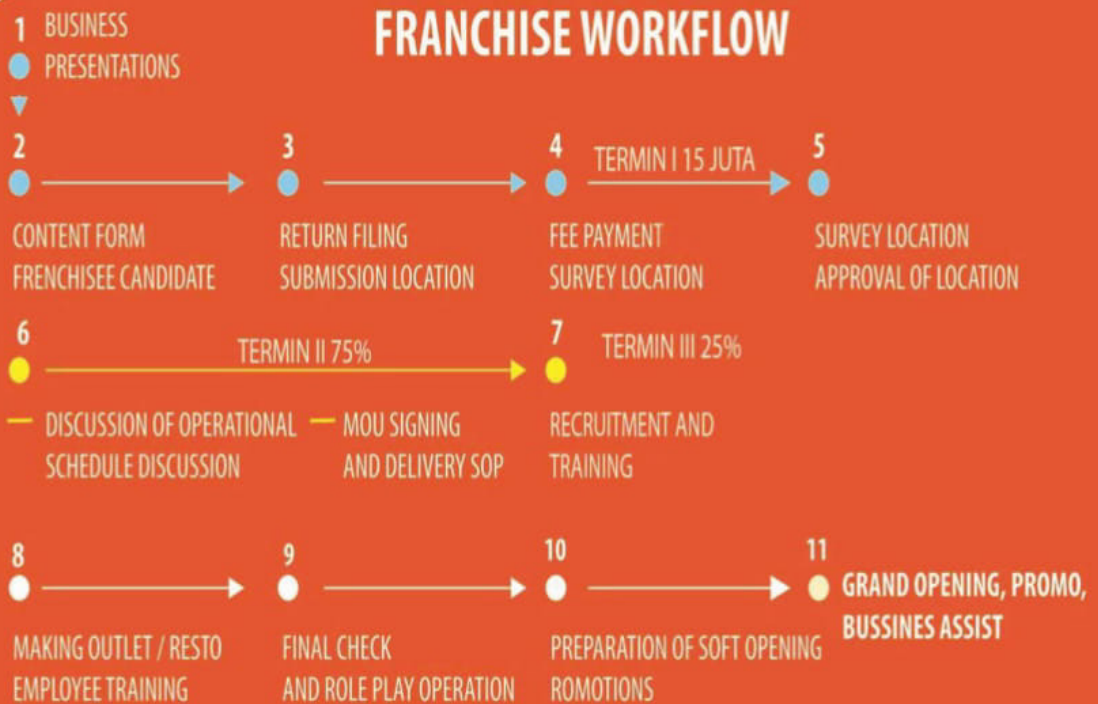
FRANCHISE WORKFLOW

1 BUSINESS PRESENTATIONS

2 CONTENT FORM FRENCHISEE CANDIDATE

3 RETURN FILING SUBMISSION LOCATION

4 TERMIN I 15 JUTA

FEE PAYMENT SURVEY LOCATION

5 SURVEY LOCATION APPROVAL OF LOCATION

6 TERMIN II 75%

DISCUSSION OF OPERATIONAL SCHEDULE DISCUSSION

MOU SIGNING AND DELIVERY SOP

7 TERMIN III 25%

RECRUITMENT AND TRAINING

8 MAKING OUTLET / RESTO EMPLOYEE TRAINING

9 FINAL CHECK AND ROLE PLAY OPERATION

10 PREPARATION OF SOFT OPENING ROMOTIONS

11 GRAND OPENING, PROMO, BUSSINES ASSIST